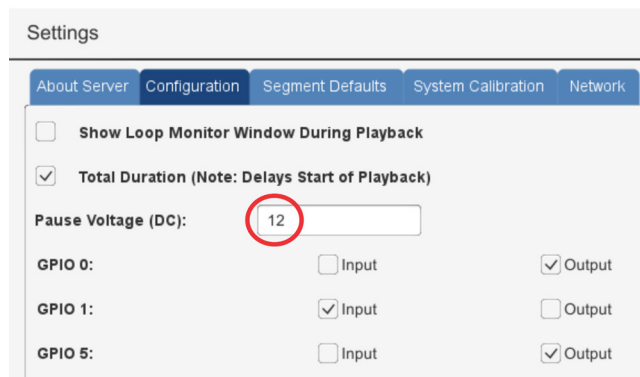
Settings

About Server | Configuration | Segment Defaults | System Calibration | Network

Show Loop Monitor Window During Playback

Total Duration (Note: Delays Start of Playback)

Pause Voltage (DC): 12

GPIO 0: Input Output

GPIO 1: Input Output

GPIO 5: Input Output